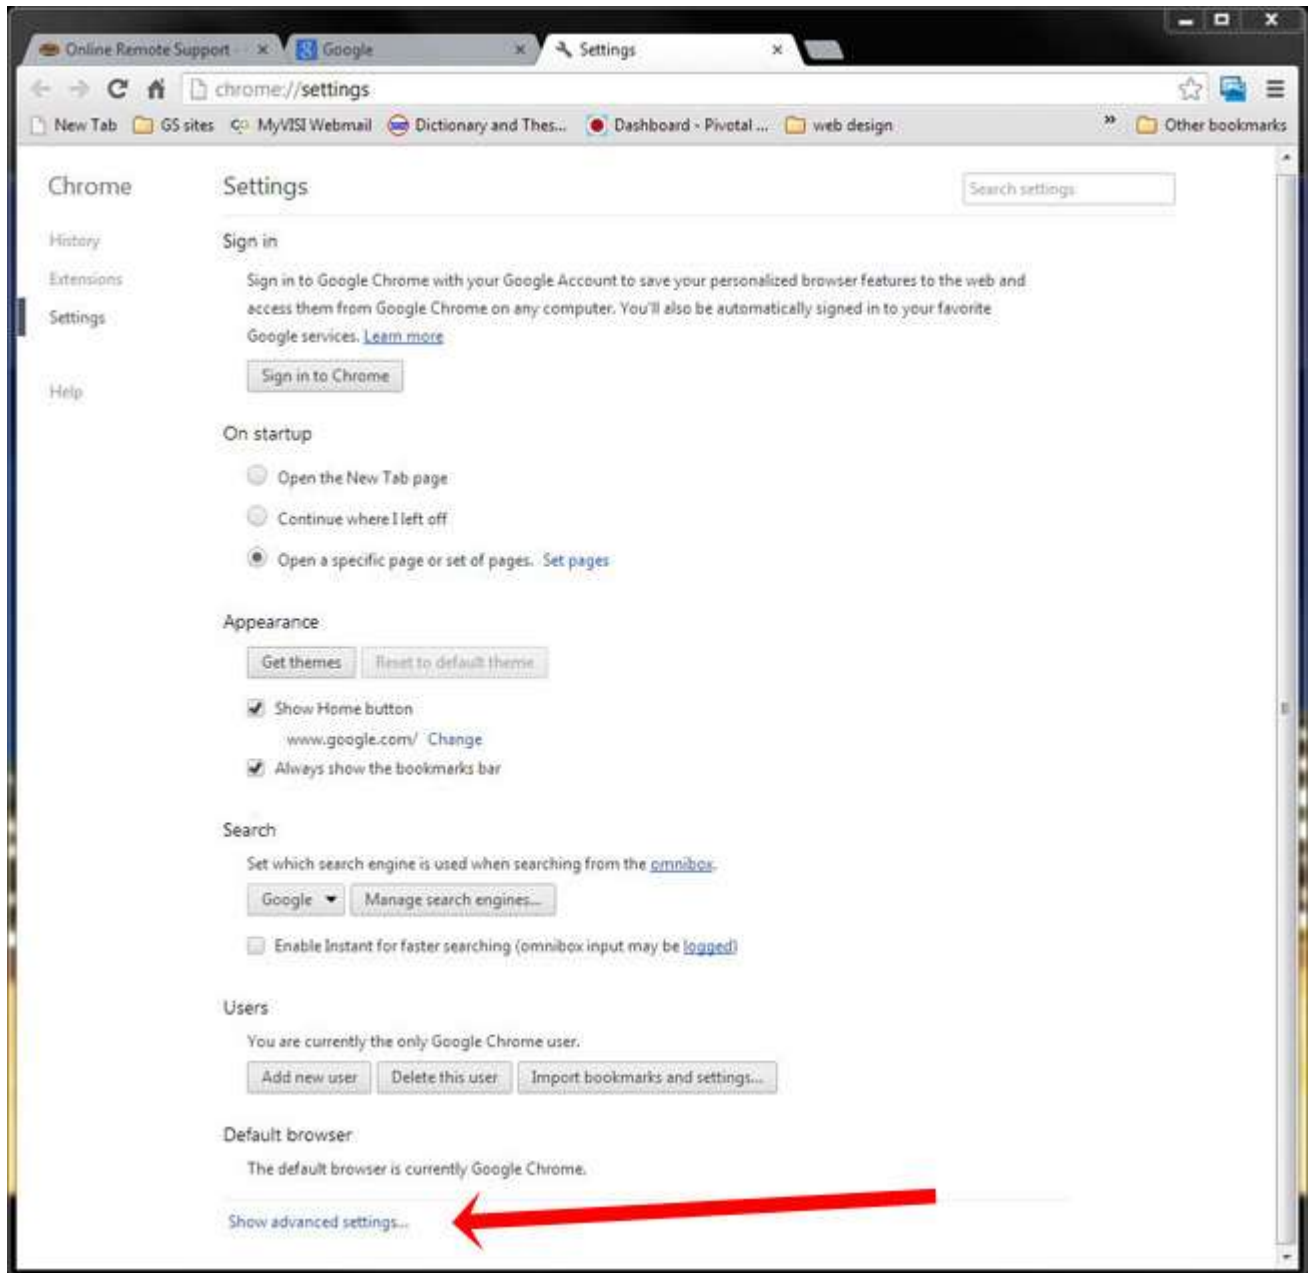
Online Remote Support × Google × Settings ×

chrome://settings

New Tab GS sites MyVISI Webmail Dictionary and Thes... Dashboard - Pivotal ... web design » Other bookmarks

Chrome

History
Extensions
Settings

Help

Settings

Search settings

Sign in

Sign in to Google Chrome with your Google Account to save your personalized browser features to the web and access them from Google Chrome on any computer. You'll also be automatically signed in to your favorite Google services. Learn more

Sign in to Chrome

On startup

Open the New Tab page

Continue where I left off

Open a specific page or set of pages. Set pages

Appearance

Get themes Reset to default theme

Show Home button

www.google.com/ Change

Always show the bookmarks bar

Search

Set which search engine is used when searching from the omnibox.

Google Manage search engines...

Enable Instant for faster searching (omnibox input may be logged)

Users

You are currently the only Google Chrome user.

Add new user Delete this user Import bookmarks and settings...

Default browser

The default browser is currently Google Chrome.

Show advanced settings...